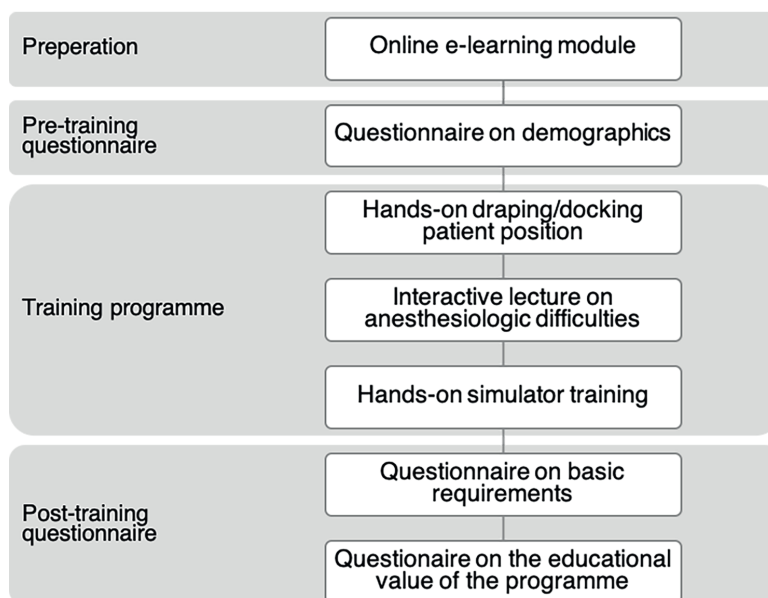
Preperation

Online e-learning module

Pre-training questionnaire

Questionnaire on demographics

Training programme

Hands-on draping/docking patient position

Interactive lecture on anesthesiologic difficulties

Hands-on simulator training

Post-training questionnaire

Questionnaire on basic requirements

Questionaire on the educational value of the programme